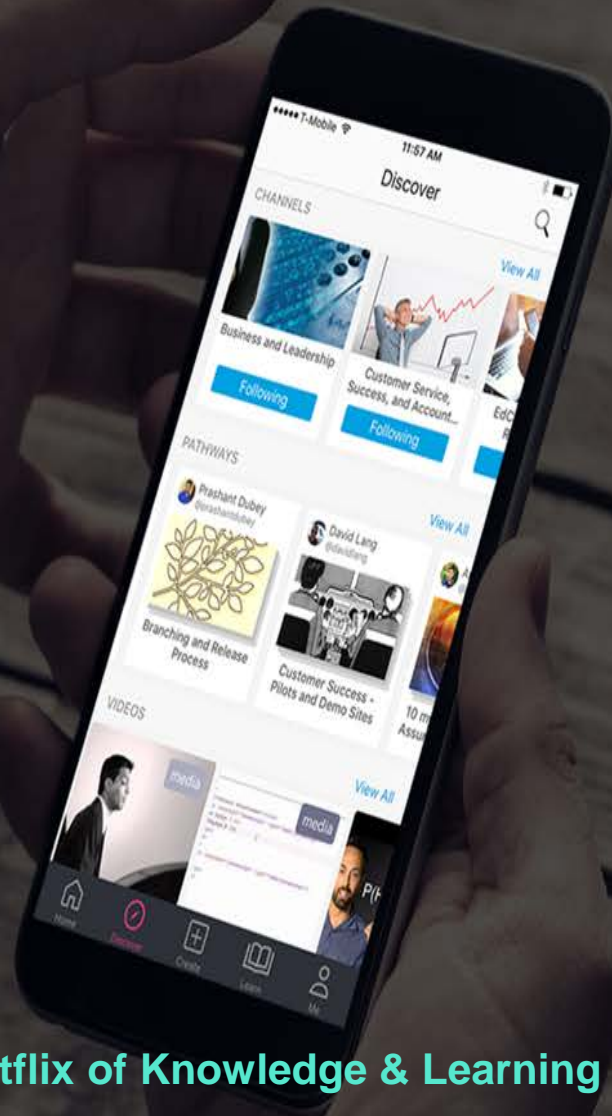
•••••T-Mobile 11:57 AM

Discover

CHANNELS

View All

Business and Leadership

Following

Customer Service, Success, and Account...

Following

Ed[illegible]

PATHWAYS

View All

Prashant Dubey @prashantdubey

Branching and Release Process

David Lang @davidlang

Customer Success - Pilots and Demo Sites

10 m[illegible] Assu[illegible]

VIDEOS

View All

media

media

Home

Discover

Create

Learn

Me

tflix of Knowledge & Learning